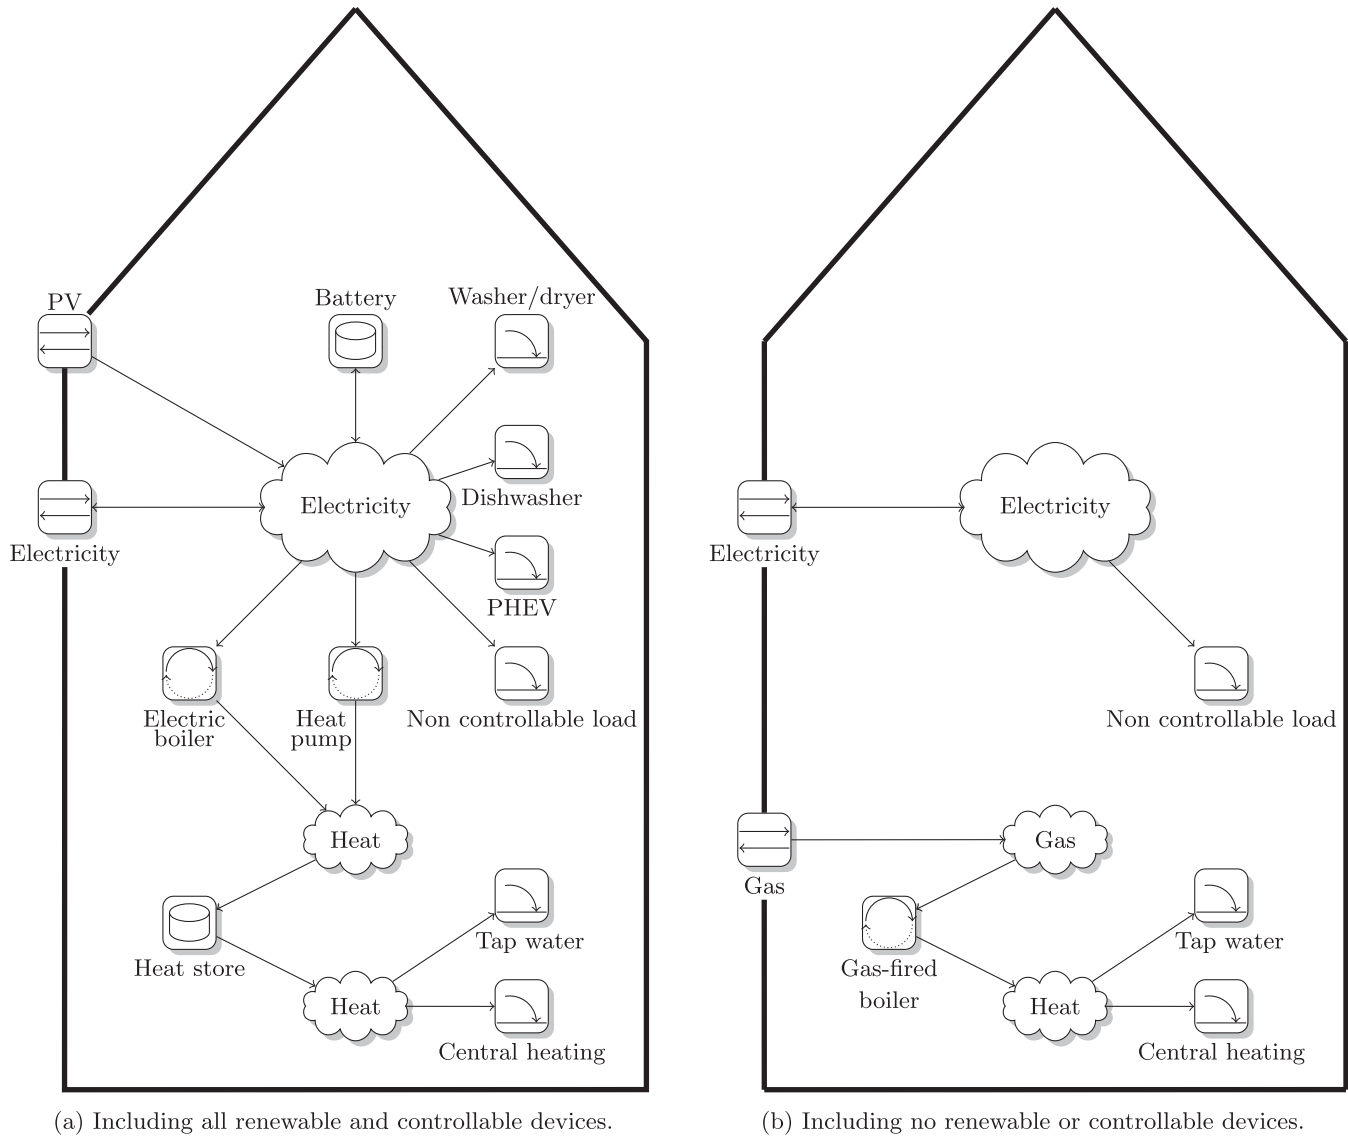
PV

Battery

Washer/dryer

Electricity

Electricity

Dishwasher

PHEV

Electric boiler

Heat pump

Non controllable load

Heat

Heat store

Tap water

Heat

Central heating

(a) Including all renewable and controllable devices.

Electricity

Electricity

Non controllable load

Gas

Gas

Gas-fired boiler

Tap water

Heat

Central heating

(b) Including no renewable or controllable devices.